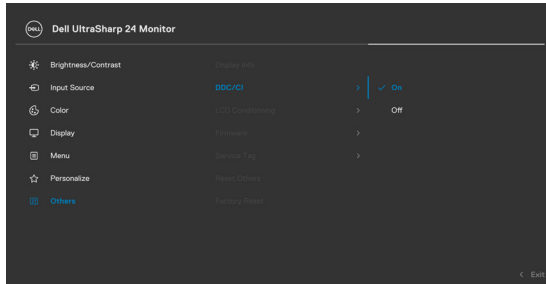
DELL Dell UltraSharp 24 Monitor

Brightness/Contrast
Input Source
Color
Display
Menu
Personalize
Others

Display Info
DDC/CI
LCD Conditioning
Firmware
Service Tag
Reset Others
Factory Reset

On
Off

Exit